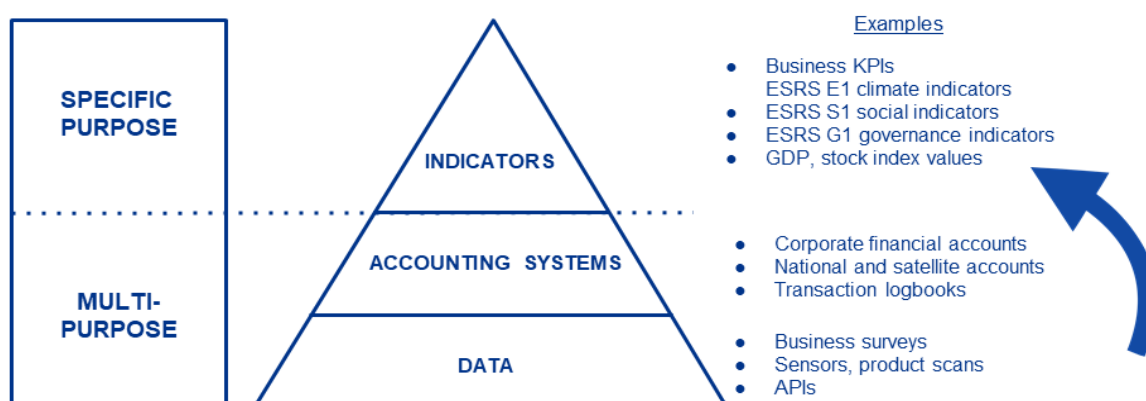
SPECIFIC PURPOSE

MULTI-PURPOSE

INDICATORS

ACCOUNTING SYSTEMS

DATA

Examples

- Business KPIs
ESRS E1 climate indicators
- ESRS S1 social indicators
- ESRS G1 governance indicators
- GDP, stock index values

- Corporate financial accounts
- National and satellite accounts
- Transaction logbooks

- Business surveys
- Sensors, product scans
- APIs